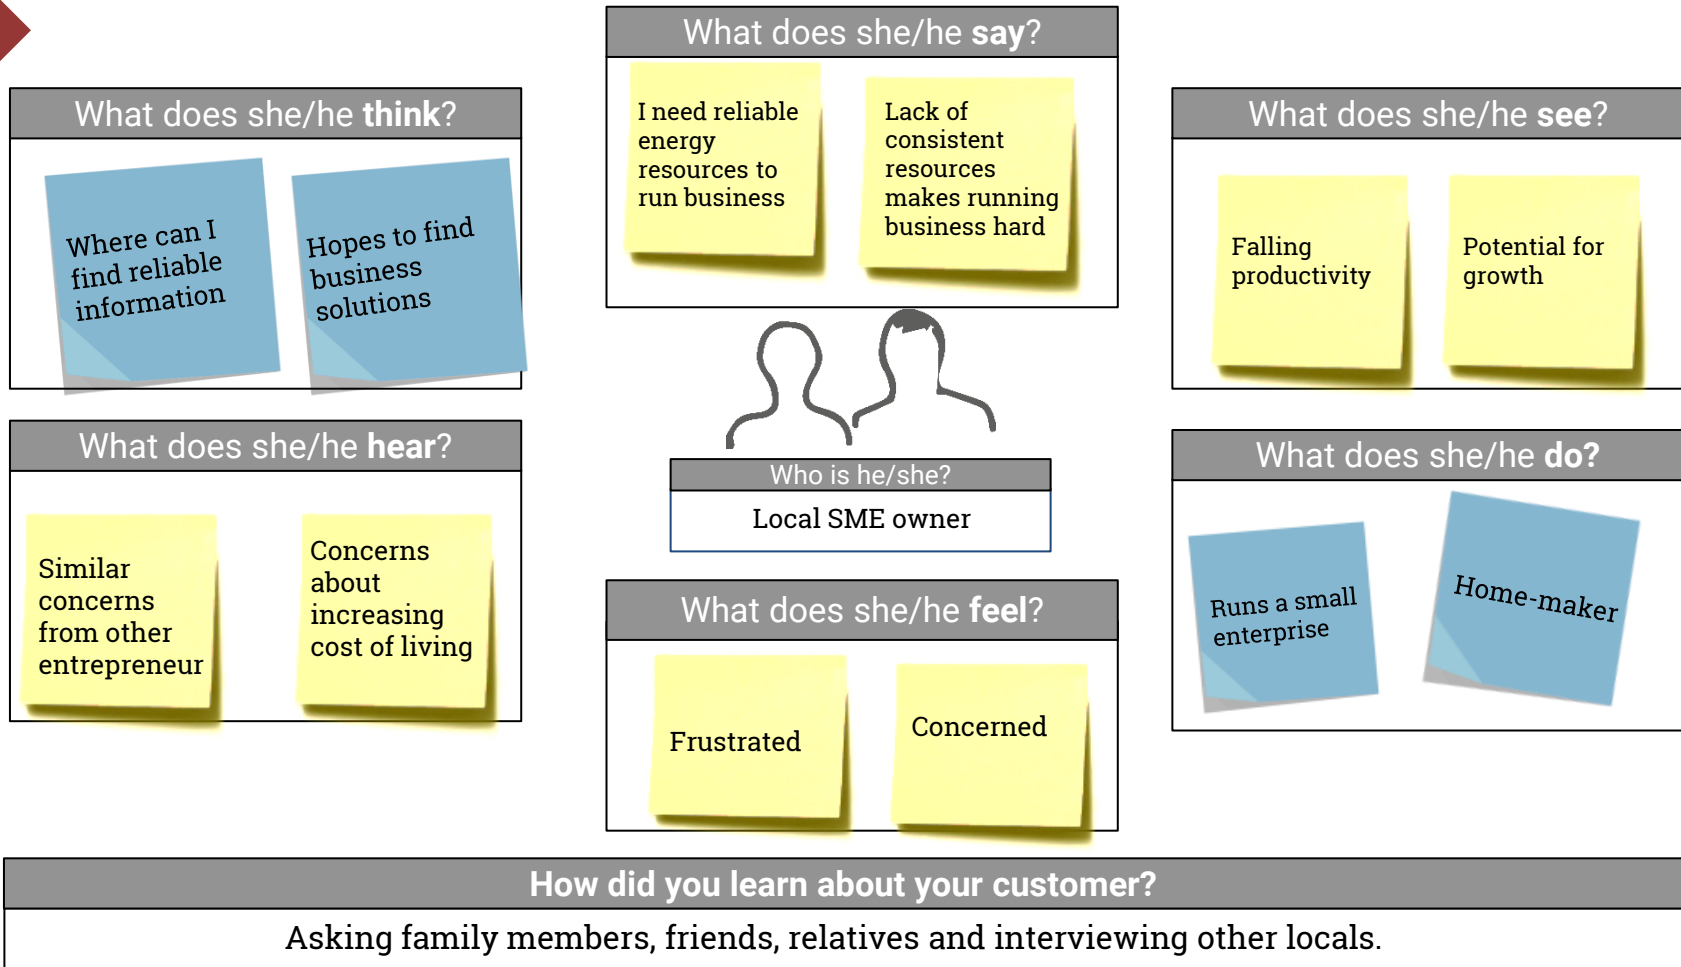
What does she/he **say**?

I need reliable energy resources to run business

Lack of consistent resources makes running business hard

What does she/he **think**?

Where can I find reliable information

Hopes to find business solutions

What does she/he **see**?

Falling productivity

Potential for growth

What does she/he **hear**?

Similar concerns from other entrepreneur

Concerns about increasing cost of living

Who is he/she?

Local SME owner

What does she/he **do?**

Runs a small enterprise

Home-maker

What does she/he **feel**?

Frustrated

Concerned

How did you learn about your customer?

Asking family members, friends, relatives and interviewing other locals.